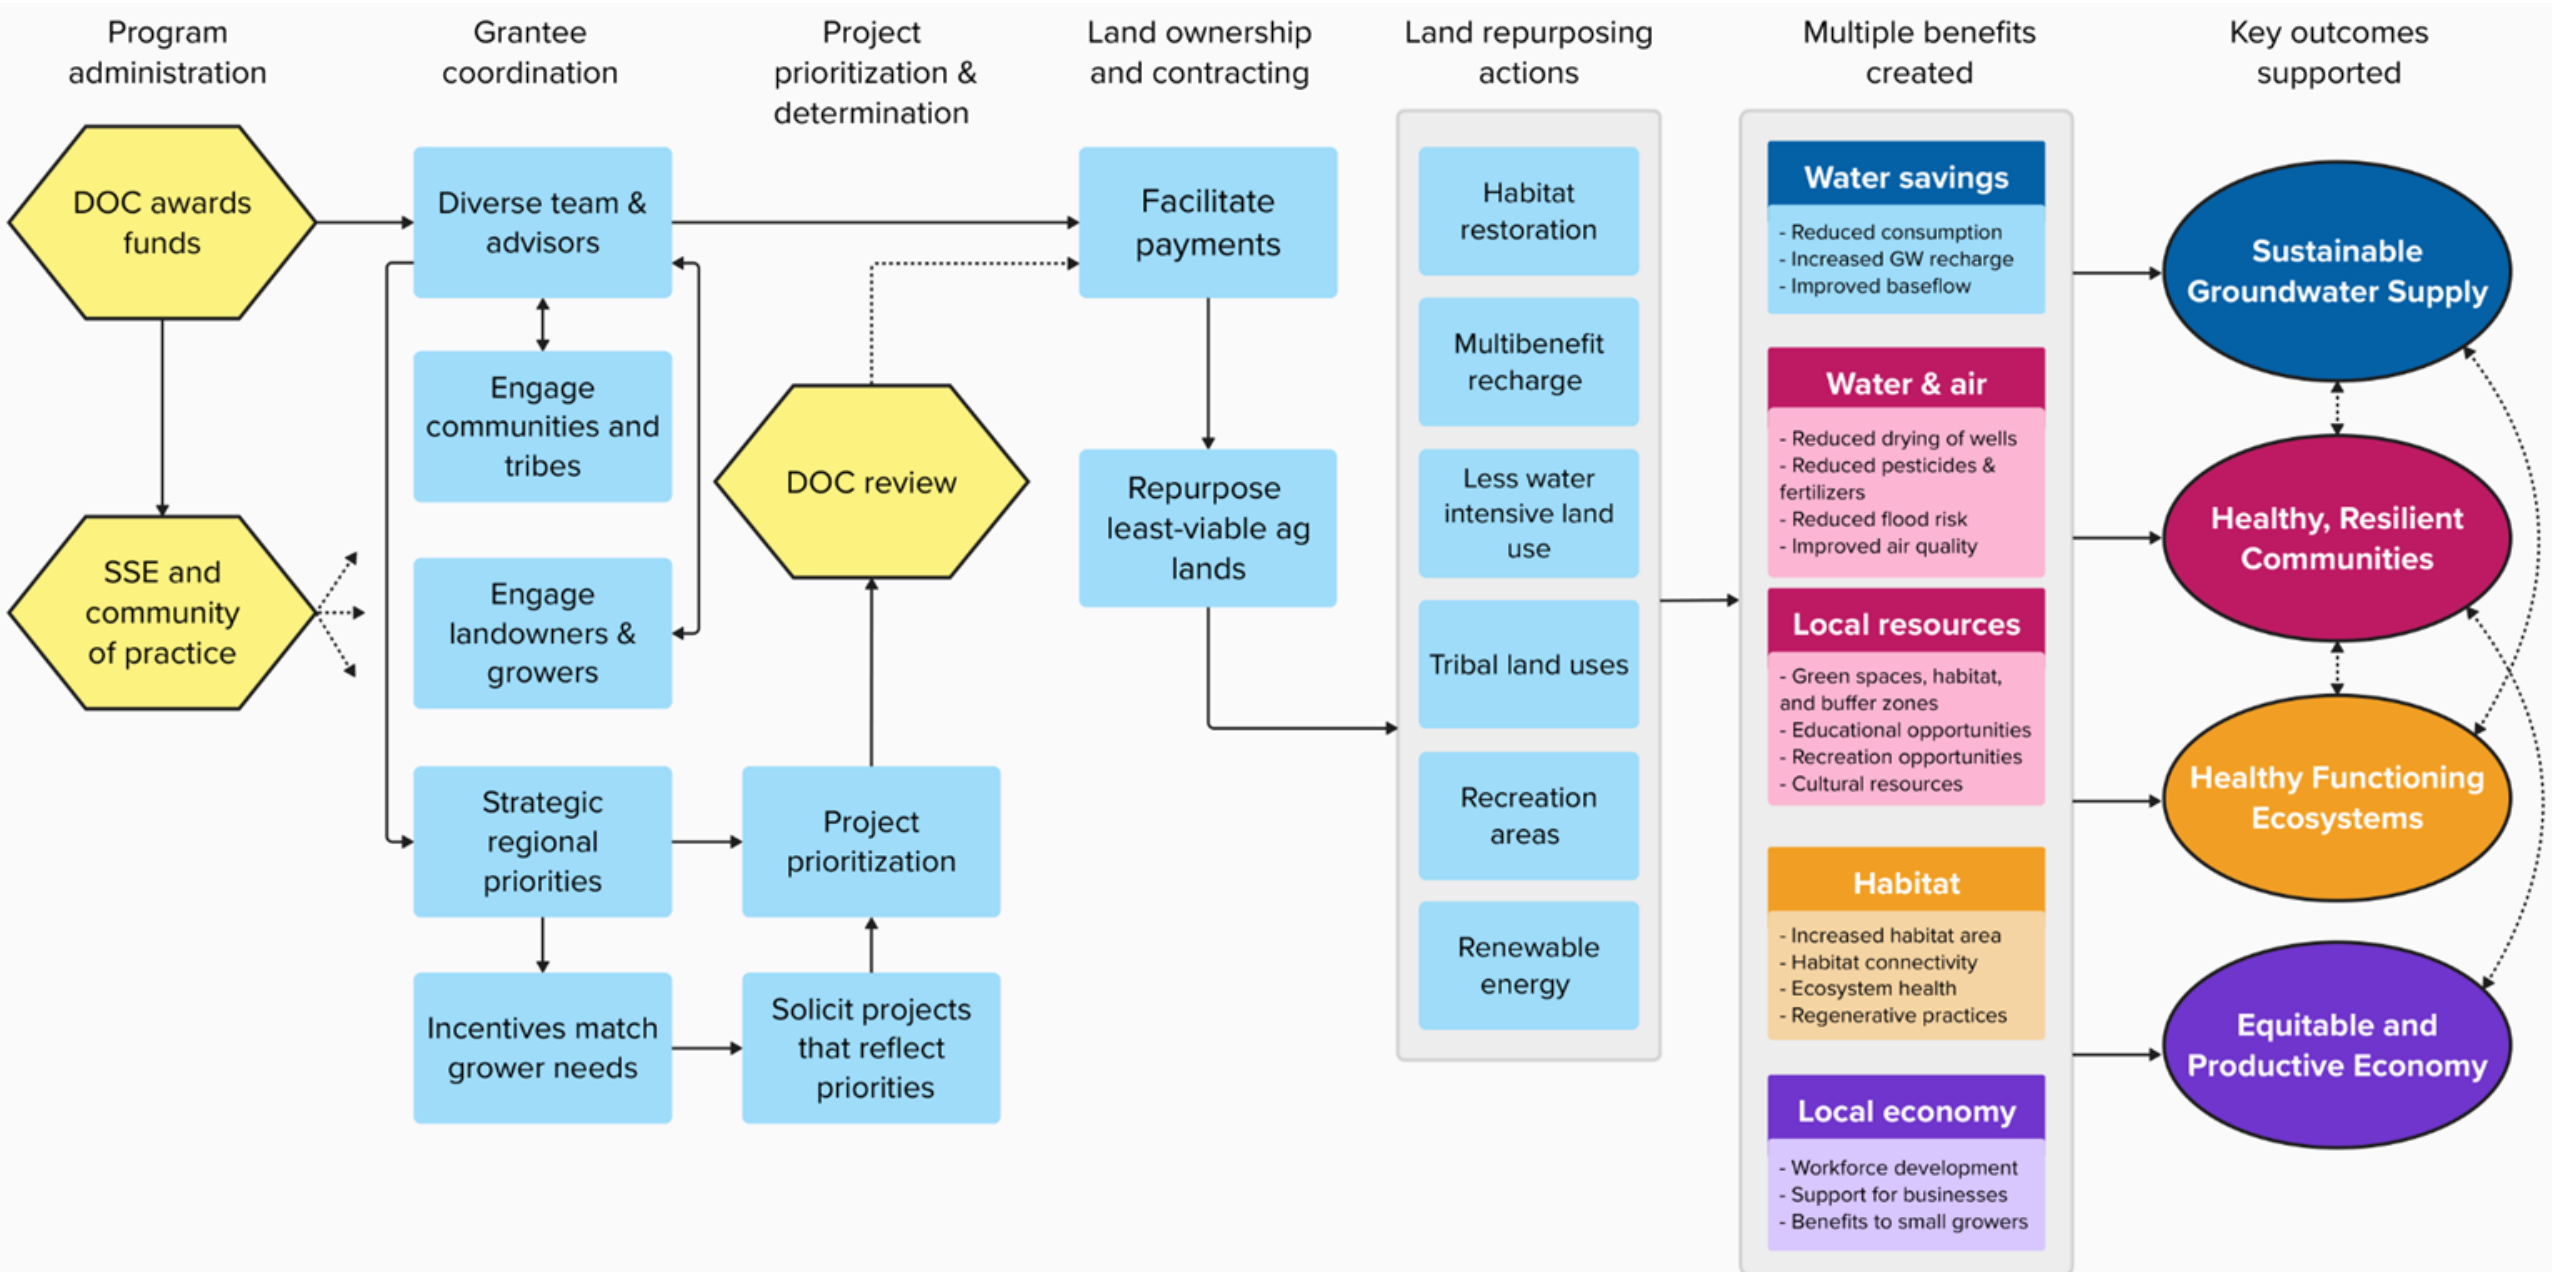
Program administration

DOC awards funds

SSE and community of practice

Grantee coordination

Diverse team & advisors

Engage communities and tribes

Engage landowners & growers

Strategic regional priorities

Incentives match grower needs

Project prioritization & determination

DOC review

Project prioritization

Solicit projects that reflect priorities

Land ownership and contracting

Facilitate payments

Repurpose least-viable ag lands

Land repurposing actions

Habitat restoration

Multibenefit recharge

Less water intensive land use

Tribal land uses

Recreation areas

Renewable energy

Multiple benefits created

Water savings
- Reduced consumption
- Increased GW recharge
- Improved baseflow

Water & air
- Reduced drying of wells
- Reduced pesticides & fertilizers
- Reduced flood risk
- Improved air quality

Local resources
- Green spaces, habitat, and buffer zones
- Educational opportunities
- Recreation opportunities
- Cultural resources

Habitat
- Increased habitat area
- Habitat connectivity
- Ecosystem health
- Regenerative practices

Local economy
- Workforce development
- Support for businesses
- Benefits to small growers

Key outcomes supported

Sustainable Groundwater Supply

Healthy, Resilient Communities

Healthy Functioning Ecosystems

Equitable and Productive Economy